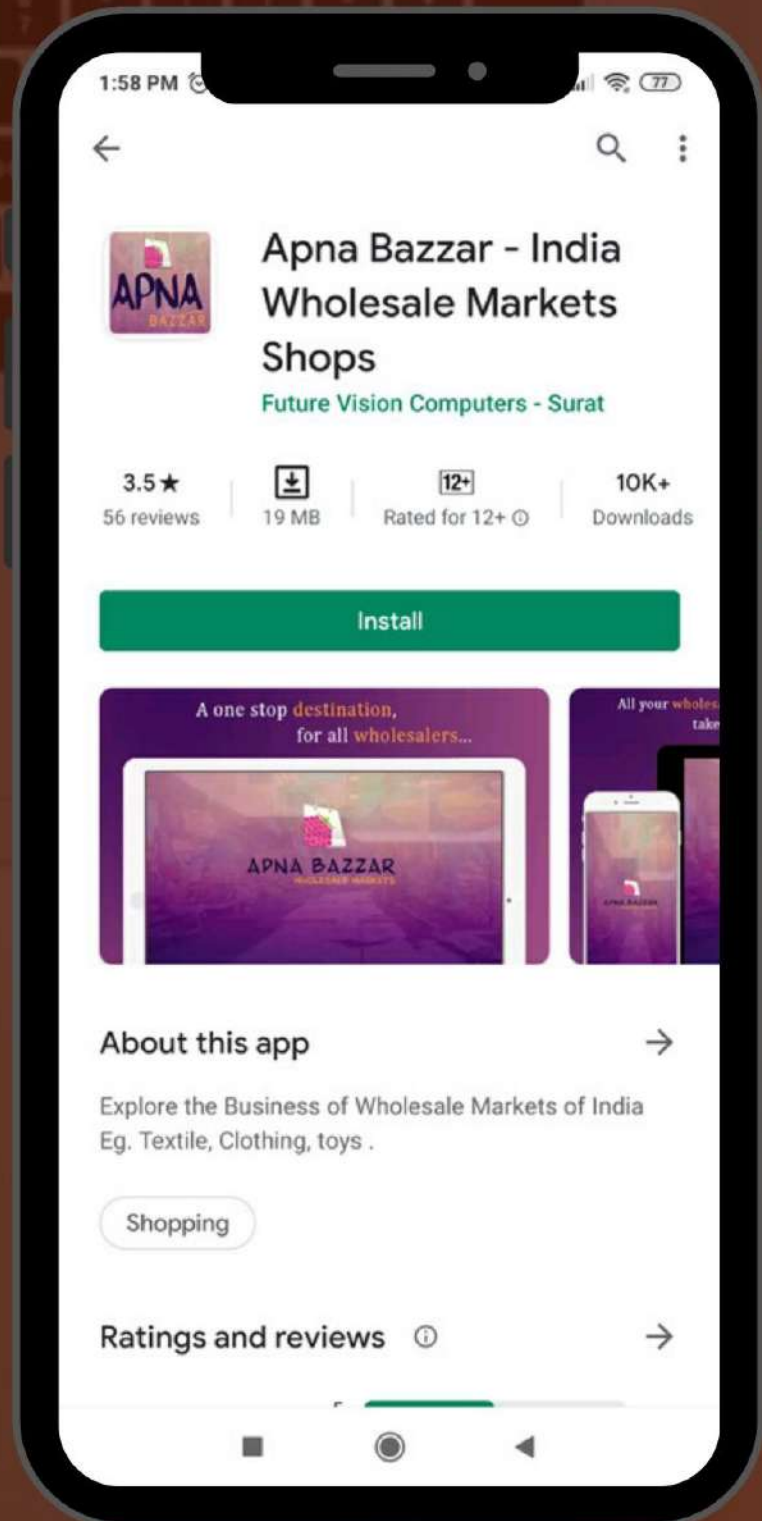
1:58 PM

77

APNA
BAZZAR

Apna Bazzar - India Wholesale Markets Shops

Future Vision Computers - Surat

3.5★
56 reviews

19 MB

12+
Rated for 12+

10K+
Downloads

Install

A one stop destination, for all wholesalers...

APNA BAZZAR
WHOLESALE MARKETS

All your wholes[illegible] take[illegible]

APNA BAZZAR

About this app

Explore the Business of Wholesale Markets of India Eg. Textile, Clothing, toys .

Shopping

Ratings and reviews